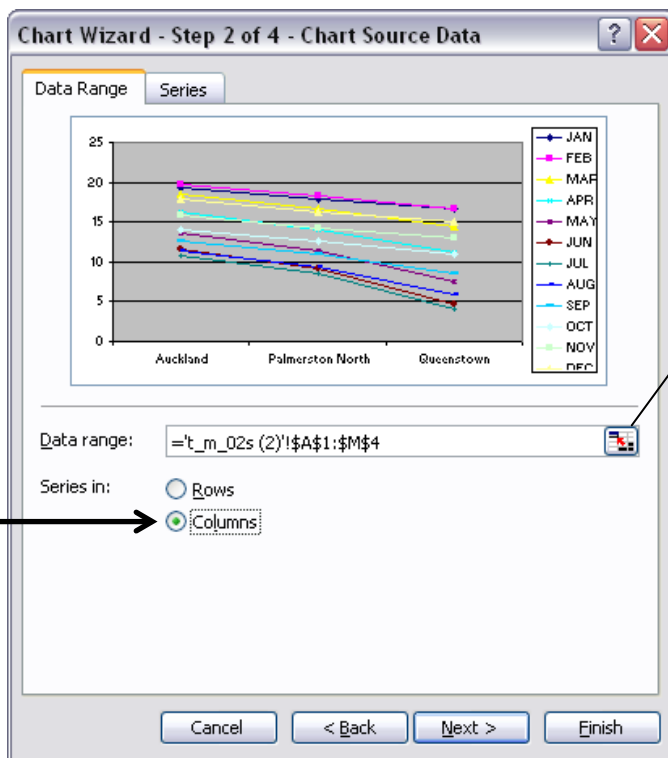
Chart Wizard - Step 2 of 4 - Chart Source Data

Data Range | Series

25
20
15
10
5
0

Auckland | Palmerston North | Queenstown

JAN
FEB
MAR
APR
MAY
JUN
JUL
AUG
SEP
OCT
NOV
DEC

Data range: ='t_m_02s (2)'!$A$1:$M$4

Series in: Rows
Columns

Cancel | < Back | Next > | Finish